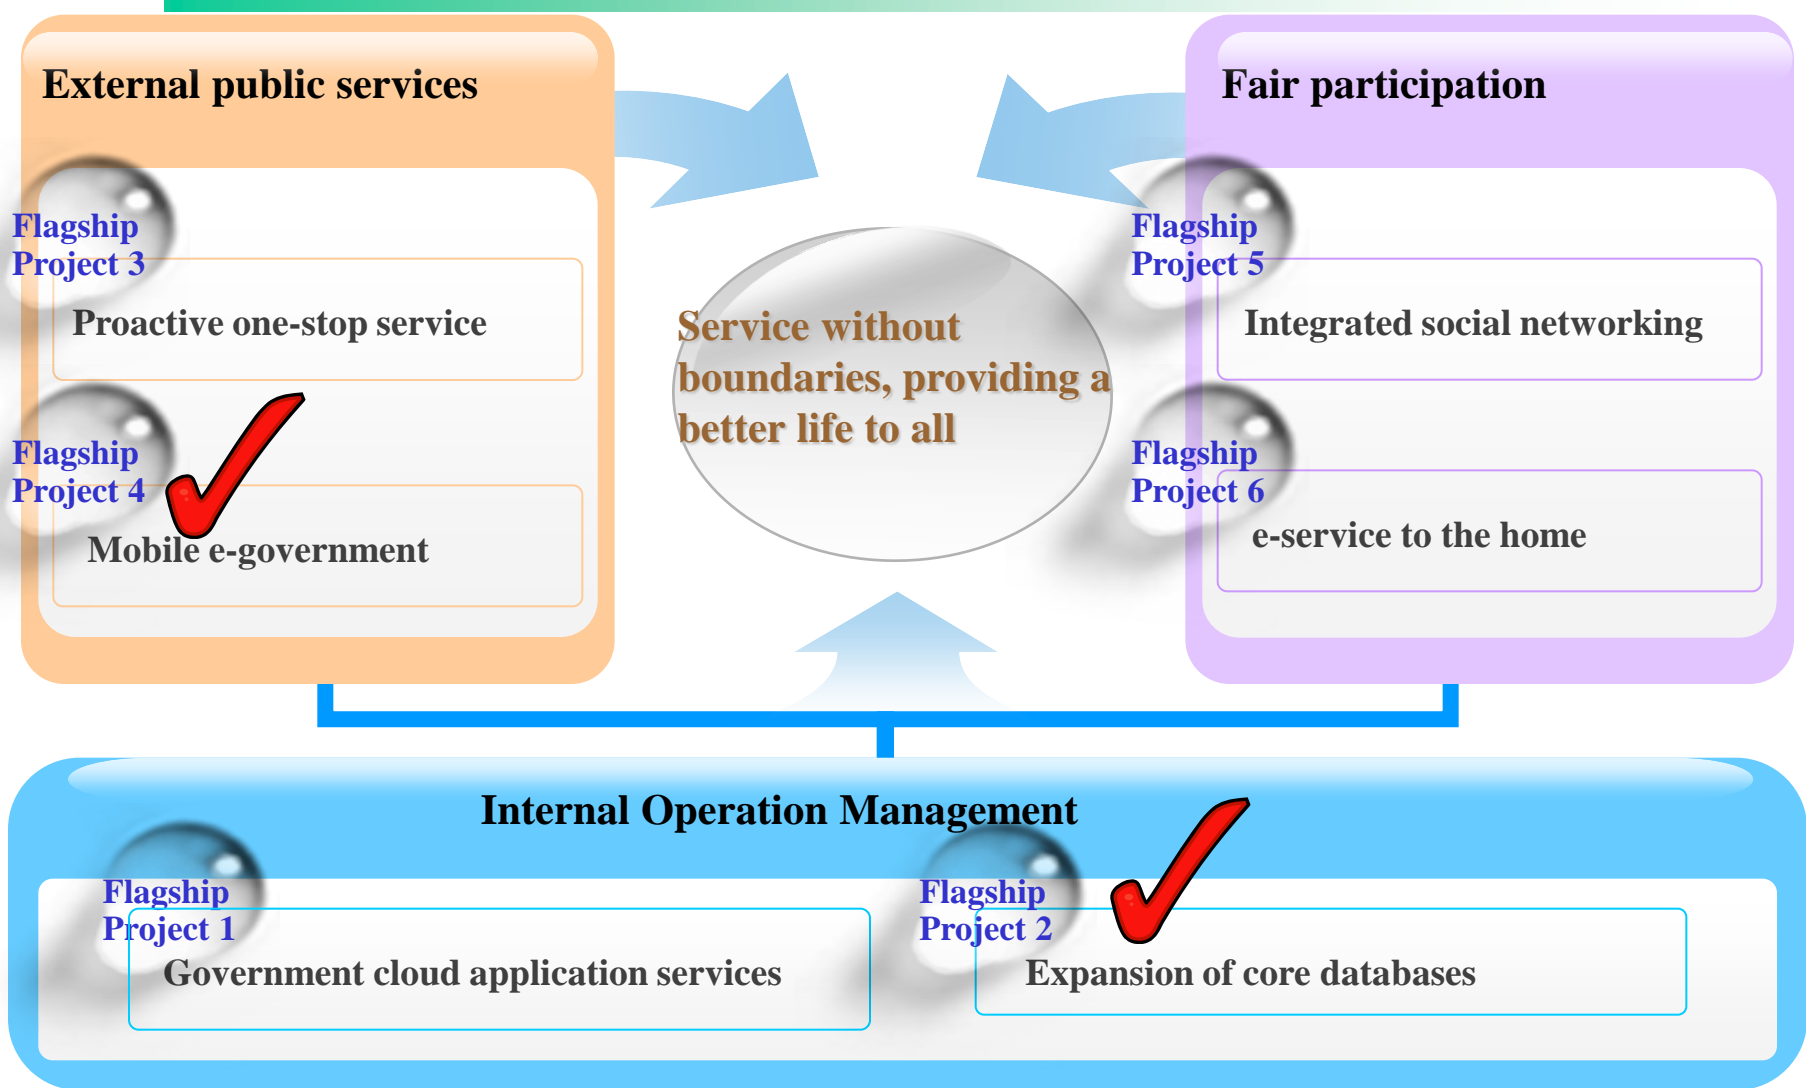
External public services

Flagship Project 3

Proactive one-stop service

Flagship Project 4

Mobile e-government

Service without boundaries, providing a better life to all

Fair participation

Flagship Project 5

Integrated social networking

Flagship Project 6

e-service to the home

Internal Operation Management

Flagship Project 1

Government cloud application services

Flagship Project 2

Expansion of core databases